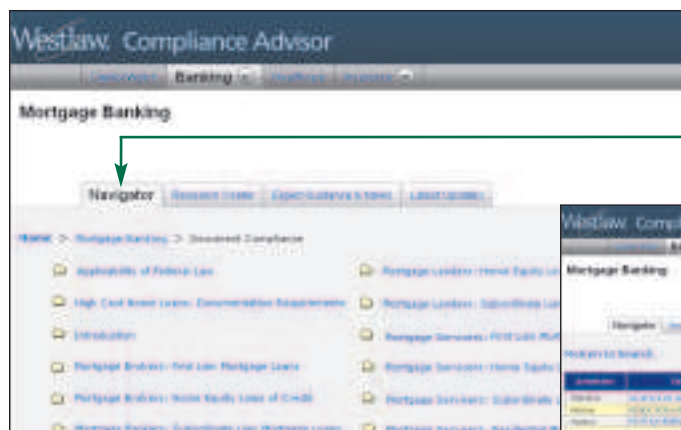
Westlaw. Compliance Advisor

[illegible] Banking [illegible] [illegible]

Mortgage Banking

Navigator | Research Center | Expert Guidance & News | Latest Updates

Home > Mortgage Banking > Document Compliance

Applicability of Federal Law

High Cost Home Loans: Documentation Requirements

Introduction

Mortgage Brokers: First Lien Mortgage Loans

Mortgage Brokers: Home Equity Lines of Credit

Mortgage Lenders: Home Equity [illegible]

Mortgage Lenders: Subordinate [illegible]

Mortgage Servicers: First Lien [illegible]

Mortgage Servicers: Home Equity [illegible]

Mortgage Servicers: Subordinate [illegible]

Westlaw. Compl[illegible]

Mortgage Banking

Navigator

Return to Search

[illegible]